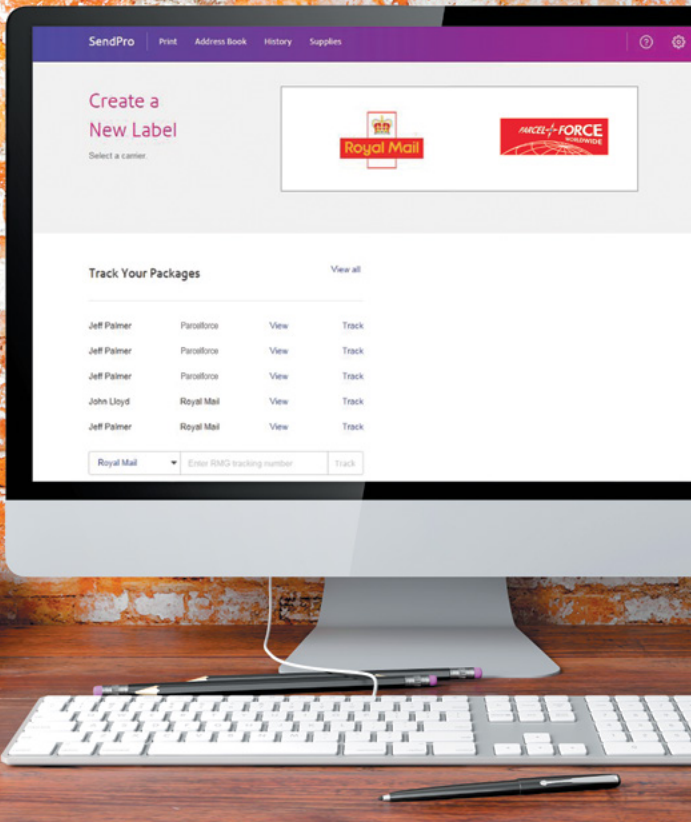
SendPro Print Address Book History Supplies

Create a New Label

Select a carrier.

Royal Mail

PARCEL FORCE WORLDWIDE

Track Your Packages

View all

| | | | |
|---|---|---|---|
| Jeff Palmer | Parcelforce | View | Track |
| Jeff Palmer | Parcelforce | View | Track |
| Jeff Palmer | Parcelforce | View | Track |
| John Lloyd | Royal Mail | View | Track |
| Jeff Palmer | Royal Mail | View | Track |

Royal Mail Enter RMG tracking number Track